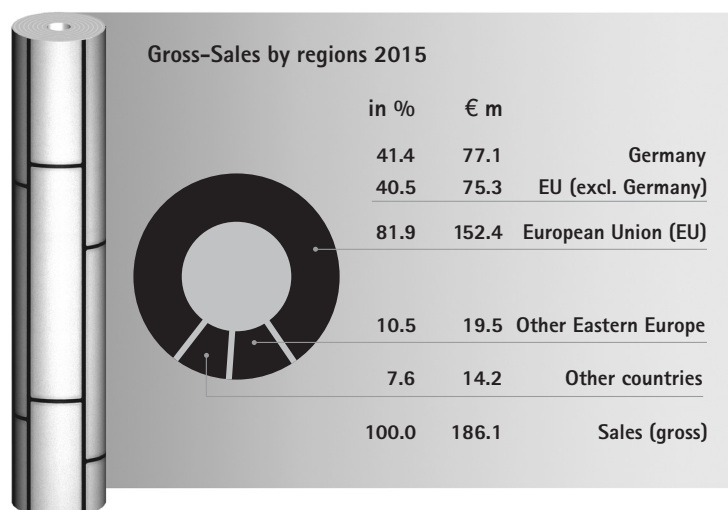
Gross-Sales by regions 2015

| in % | € m | |
|---|---|---|
| 41.4 | 77.1 | Germany |
| 40.5 | 75.3 | EU (excl. Germany) |
| 81.9 | 152.4 | European Union (EU) |
| 10.5 | 19.5 | Other Eastern Europe |
| 7.6 | 14.2 | Other countries |
| 100.0 | 186.1 | Sales (gross) |